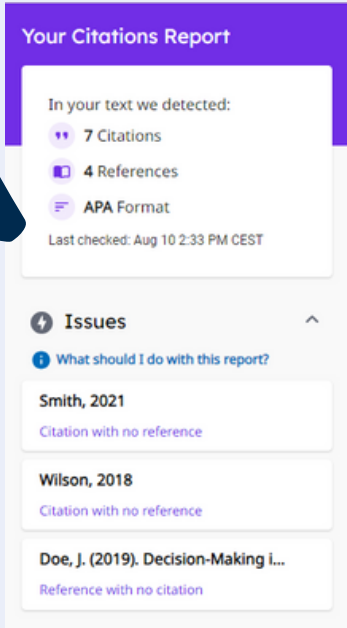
Your Citations Report

In your text we detected:

7 Citations

4 References

APA Format

Last checked: Aug 10 2:33 PM CEST

Issues

What should I do with this report?

Smith, 2021

Citation with no reference

Wilson, 2018

Citation with no reference

Doe, J. (2019). Decision-Making i...

Reference with no citation